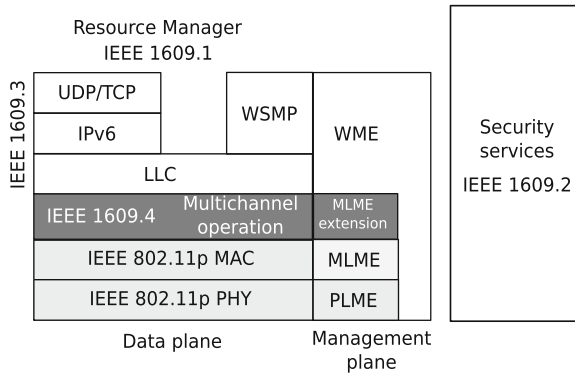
Resource Manager
IEEE 1609.1

IEEE 1609.3

UDP/TCP

IPv6

WSMP

WME

LLC

IEEE 1609.4

Multichannel operation

MLME extension

IEEE 802.11p MAC

MLME

IEEE 802.11p PHY

PLME

Data plane

Management plane

Security services

IEEE 1609.2